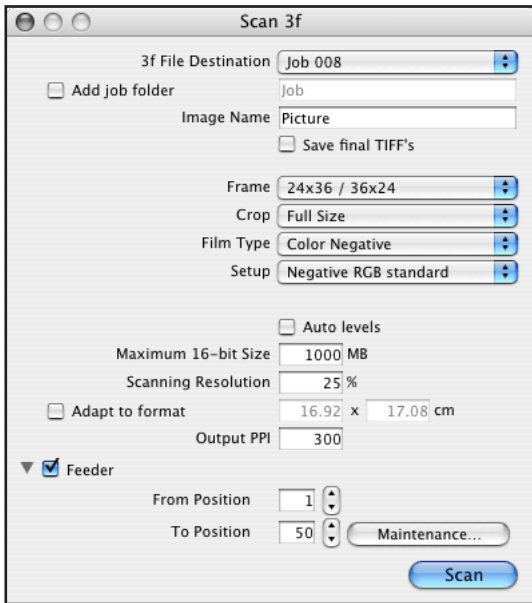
Scan 3f

3f File Destination Job 008

Add job folder Job

Image Name Picture

Save final TIFF's

Frame 24x36 / 36x24

Crop Full Size

Film Type Color Negative

Setup Negative RGB standard

Auto levels

Maximum 16-bit Size 1000 MB

Scanning Resolution 25 %

Adapt to format 16.92 x 17.08 cm

Output PPI 300

Feeder

From Position 1

To Position 50 Maintenance...

Scan